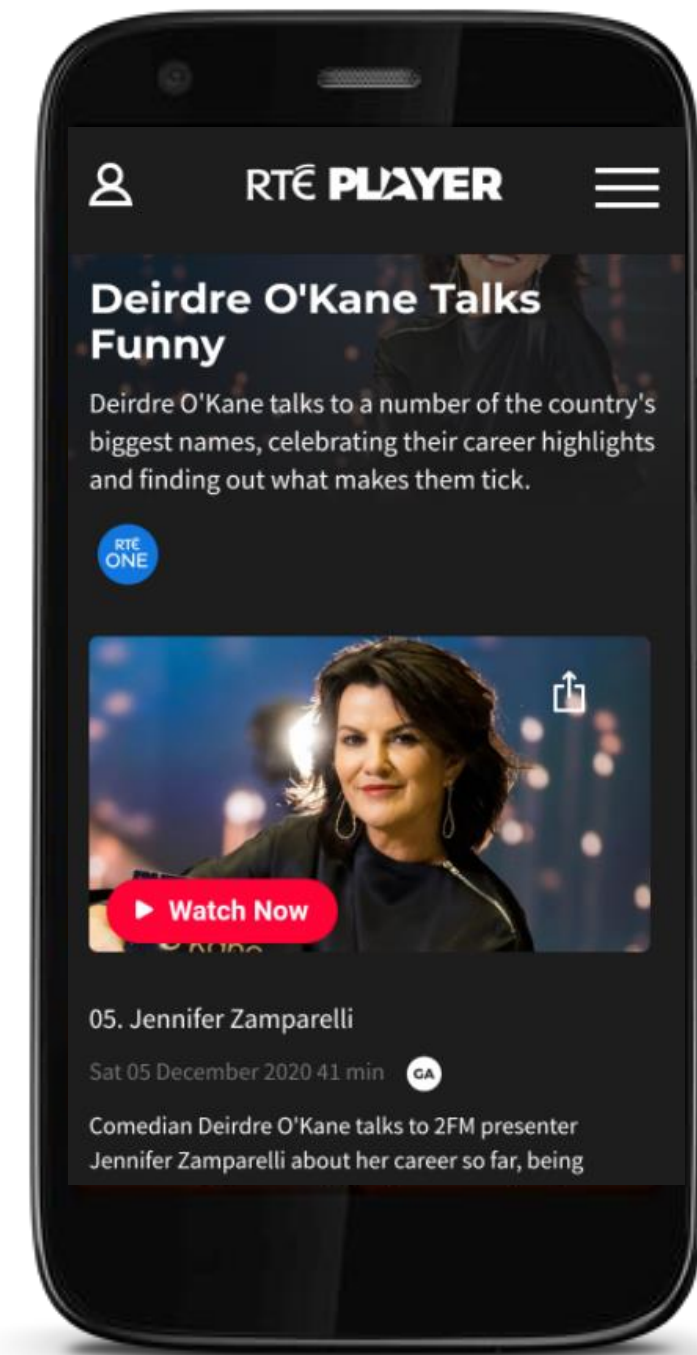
RTÉ PLAYER

Deirdre O'Kane Talks Funny

Deirdre O'Kane talks to a number of the country's biggest names, celebrating their career highlights and finding out what makes them tick.

RTÉ ONE

Watch Now

05. Jennifer Zamparelli

Sat 05 December 2020 41 min GA

Comedian Deirdre O'Kane talks to 2FM presenter Jennifer Zamparelli about her career so far, being